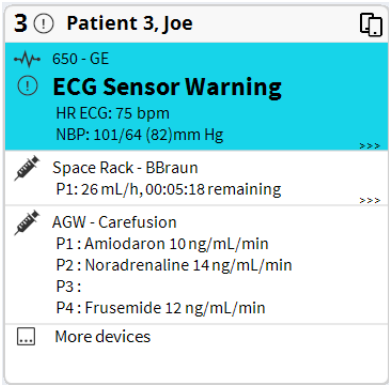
3 Patient 3, Joe

650 - GE

ECG Sensor Warning

HR ECG: 75 bpm

NBP: 101/64 (82)mm Hg

>>>

Space Rack - BBraun

P1: 26 mL/h, 00:05:18 remaining

>>>

AGW - Carefusion

P1 : Amiodaron 10 ng/mL/min

P2 : Noradrenaline 14 ng/mL/min

P3 :

P4 : Frusemide 12 ng/mL/min

More devices